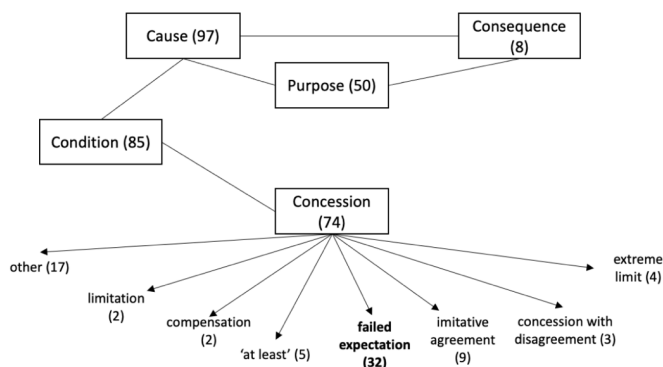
Cause (97)

Consequence (8)

Purpose (50)

Condition (85)

Concession (74)

other (17)

limitation (2)

compensation (2)

'at least' (5)

**failed expectation (32)**

imitative agreement (9)

concession with disagreement (3)

extreme limit (4)